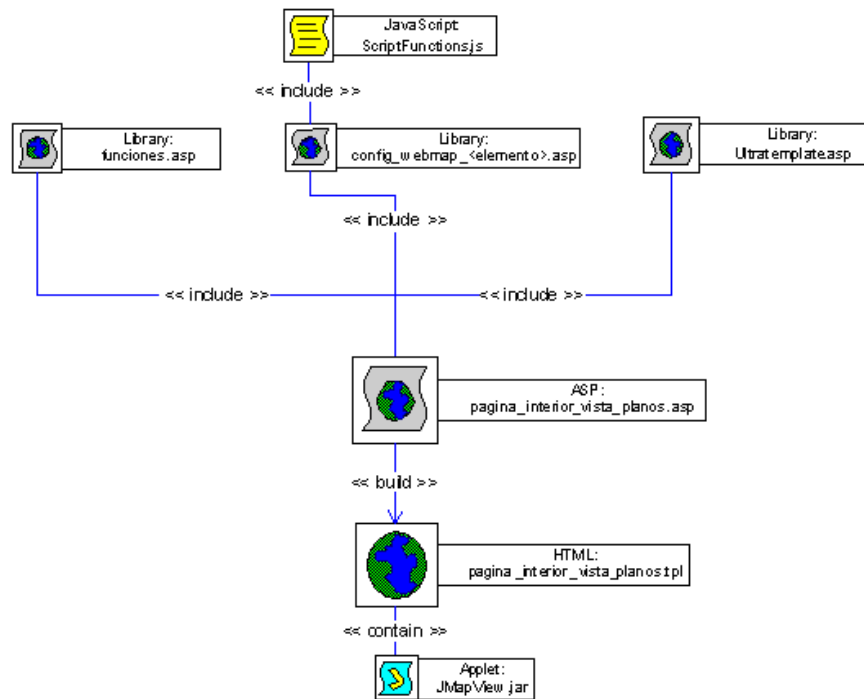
JavaScript:
ScriptFunctions.js

<< include >>

Library:
funciones.asp

Library:
config_webmap_<elemento>.asp

Library:
Ultratemplate.asp

<< include >>

<< include >>

<< include >>

ASP:
pagina_interior_vista_planos.asp

<< build >>

HTML:
pagina_interior_vista_planos.tpl

<< contain >>

Applet:
JMapView.jar